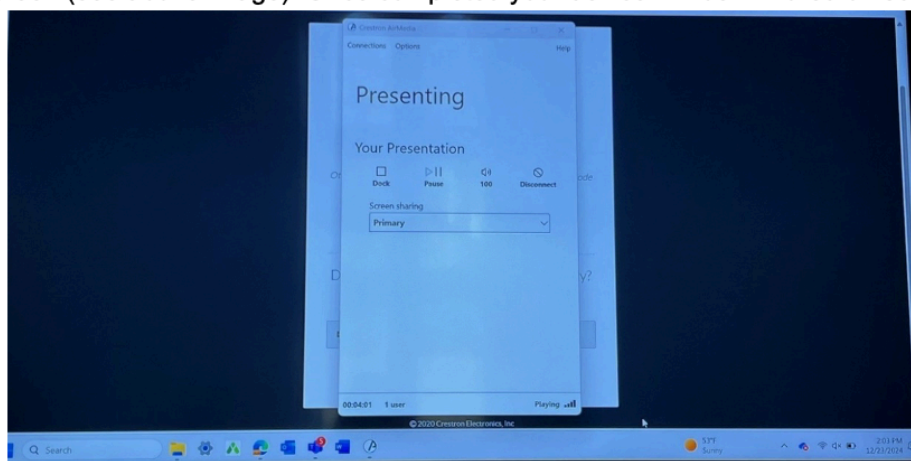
Crestron AirMedia

Connections Options Help

Presenting

Your Presentation

Dock Pause 100 Disconnect

Screen sharing

Primary

00:04:01 1 user Playing

© 2020 Crestron Electronics, Inc.

Search

57°F Sunny

2:01 PM 12/23/2024